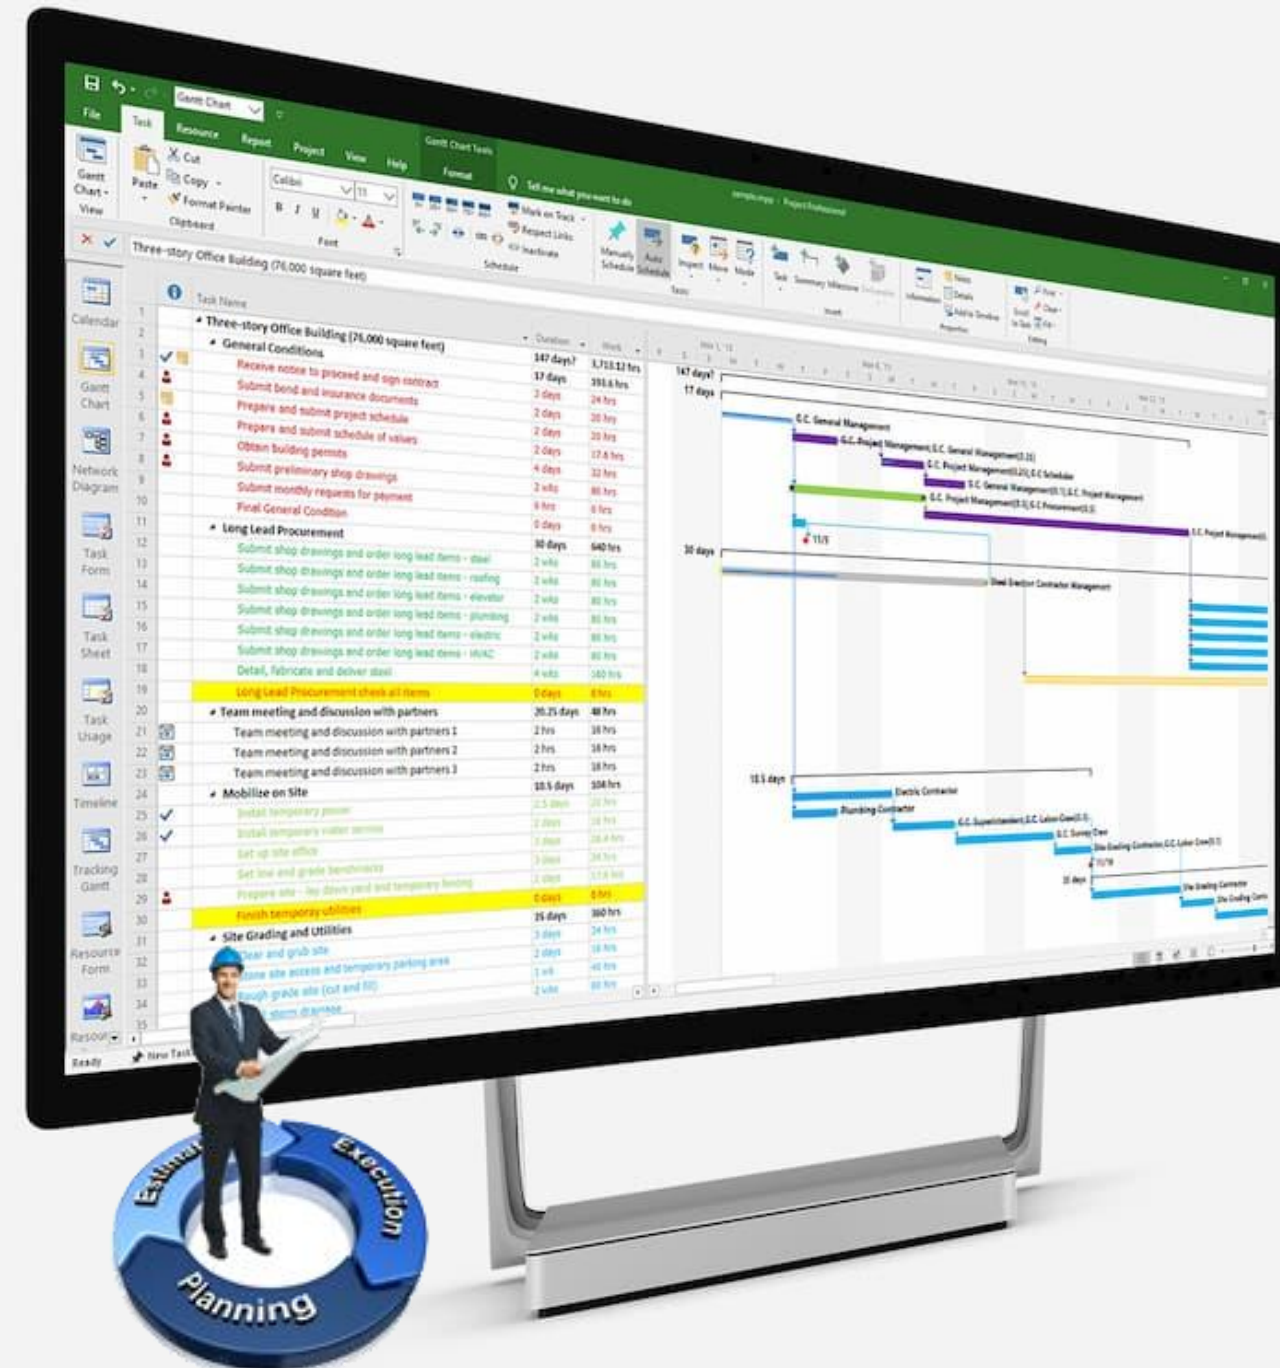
Gantt Chart

File Task Resource Report Project View Help Format

Gantt Chart Tools

Tell me what you want to do

sample.mpp - Project Professional

Gantt Chart View

Paste Cut Copy Format Painter

Clipboard

Calibri 11

Font

Mark on Track Respect Links Inactivate

Schedule

Manually Schedule Auto Schedule

Inspect Move Mode

Tasks

Task Summary Milestone Deliverable

Insert

Information Notes Details Add to Timeline

Properties

Scroll to Task Find Clear Fill

Editing

Three-story Office Building (76,000 square feet)

Calendar

Gantt Chart

Network Diagram

Task Form

Task Sheet

Task Usage

Timeline

Tracking Gantt

Resource Form

Resour

Task Name | Duration | Work

1 Three-story Office Building (76,000 square feet) | 147 days? | 3,713.12 hrs
2 General Conditions | 17 days | 355.6 hrs
3 Receive notice to proceed and sign contract | 3 days | 24 hrs
4 Submit bond and insurance documents | 2 days | 20 hrs
5 Prepare and submit project schedule | 2 days | 20 hrs
6 Prepare and submit schedule of values | 2 days | 17.6 hrs
7 Obtain building permits | 4 days | 32 hrs
8 Submit preliminary shop drawings | 2 wks | 80 hrs
9 Submit monthly requests for payment | 0 hrs | 0 hrs
10 Final General Condition | 0 days | 0 hrs
11 Long Lead Procurement | 30 days | 640 hrs
12 Submit shop drawings and order long lead items - steel | 2 wks | 80 hrs
13 Submit shop drawings and order long lead items - roofing | 2 wks | 80 hrs
14 Submit shop drawings and order long lead items - elevator | 2 wks | 80 hrs
15 Submit shop drawings and order long lead items - plumbing | 2 wks | 80 hrs
16 Submit shop drawings and order long lead items - electric | 2 wks | 80 hrs
17 Submit shop drawings and order long lead items - HVAC | 2 wks | 80 hrs
18 Detail, fabricate and deliver steel | 4 wks | 160 hrs
19 Long Lead Procurement check all items | 0 days | 0 hrs
20 Team meeting and discussion with partners | 20.25 days | 48 hrs
21 Team meeting and discussion with partners 1 | 2 hrs | 16 hrs
22 Team meeting and discussion with partners 2 | 2 hrs | 16 hrs
23 Team meeting and discussion with partners 3 | 2 hrs | 16 hrs
24 Mobilize on Site | 10.5 days | 108 hrs
25 Install temporary power | 2.5 days | 20 hrs
26 Install temporary water service | 2 days | 16 hrs
27 Set up site office | 3 days | 24 hrs
28 Set line and grade benchmarks | 3 days | 17.6 hrs
29 Prepare site - lay down yard and temporary fencing | 2 days | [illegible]
30 Finish temporary utilities | 0 days | 0 hrs
31 Site Grading and Utilities | 35 days | 360 hrs
32 Clear and grub site | 3 days | 24 hrs
33 Stone site access and temporary parking area | 2 days | 16 hrs
34 Rough grade site (cut and fill) | 1 wk | 40 hrs
35 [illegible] storm drainage | 2 wks | 80 hrs

147 days?
17 days
G.C. General Management
G.C. Project Management,G.C. General Management[0.25]
G.C. Project Management[0.25],G.C. Scheduler
G.C. General Management[0.5],G.C. Project Management
G.C. Project Management[0.5],G.C. Procurement[0.5]
G.C. Project Management[0.
11/3
30 days
Steel Erection Contractor Management
10.5 days
Electric Contractor
Plumbing Contractor
G.C. Superintendent,G.C. Labor Crew[0.5]
G.C. Survey Crew
Site Grading Contractor,G.C. Labor Crew[0.5]
11/18
35 days
Site Grading Contractor
Site Grading Contr

Ready New Tasks

Estimating Execution Planning